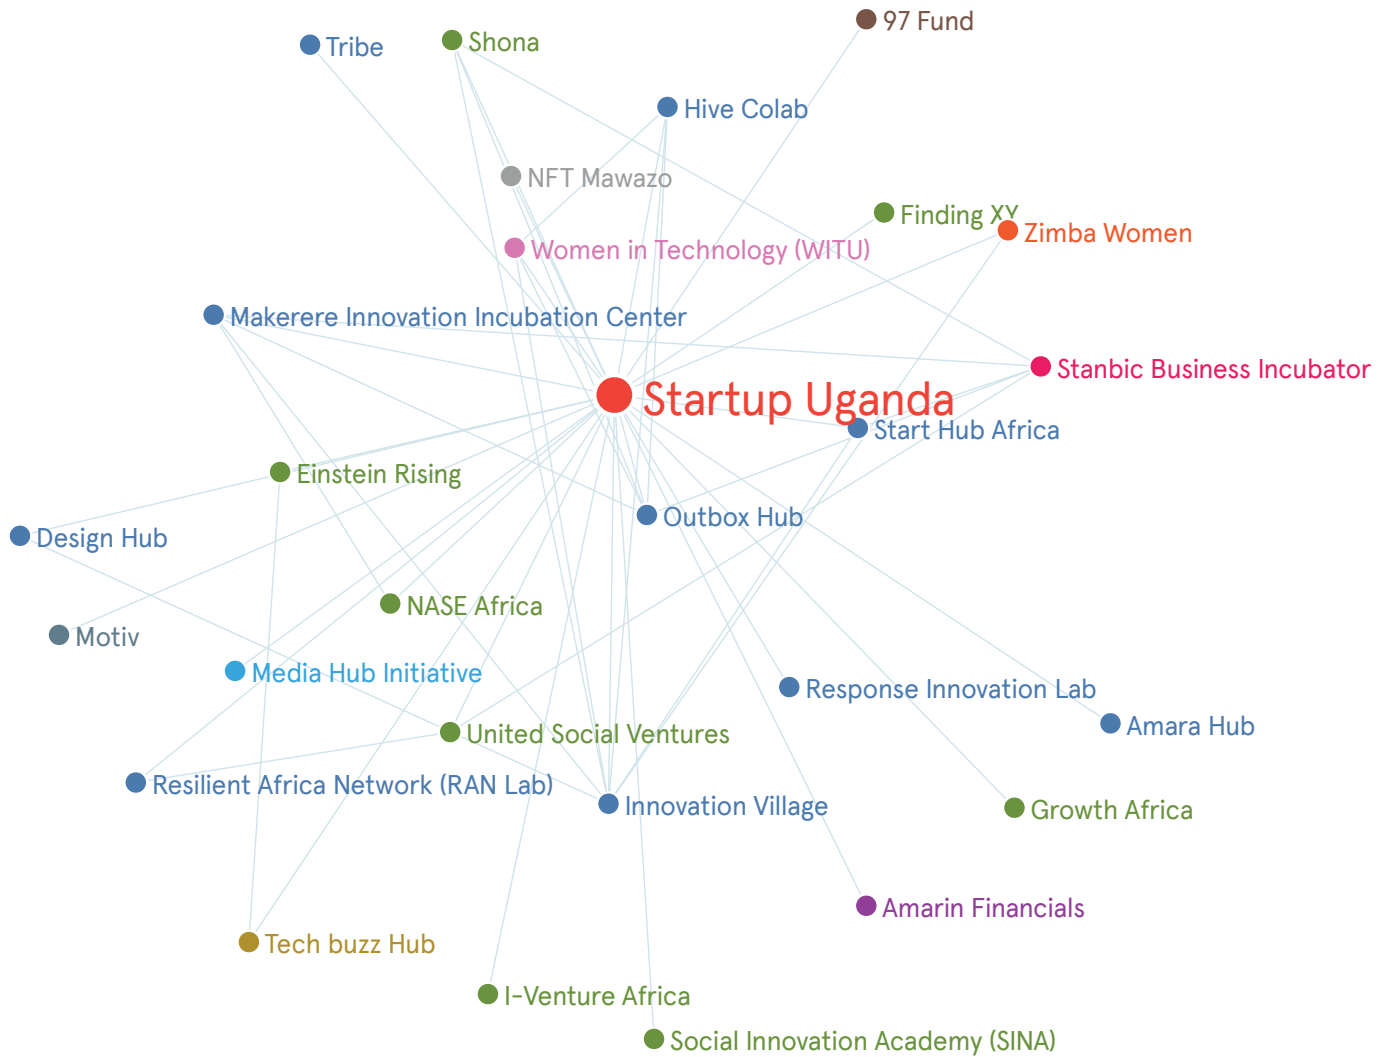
97 Fund
Tribe
Shona
Hive Colab
NFT Mawazo
Finding XY
Zimba Women
Women in Technology (WITU)
Makerere Innovation Incubation Center
Stanbic Business Incubator
Startup Uganda
Start Hub Africa
Einstein Rising
Outbox Hub
Design Hub
NASE Africa
Motiv
Media Hub Initiative
Response Innovation Lab
Amara Hub
United Social Ventures
Resilient Africa Network (RAN Lab)
Innovation Village
Growth Africa
Amarin Financials
Tech buzz Hub
I-Venture Africa
Social Innovation Academy (SINA)